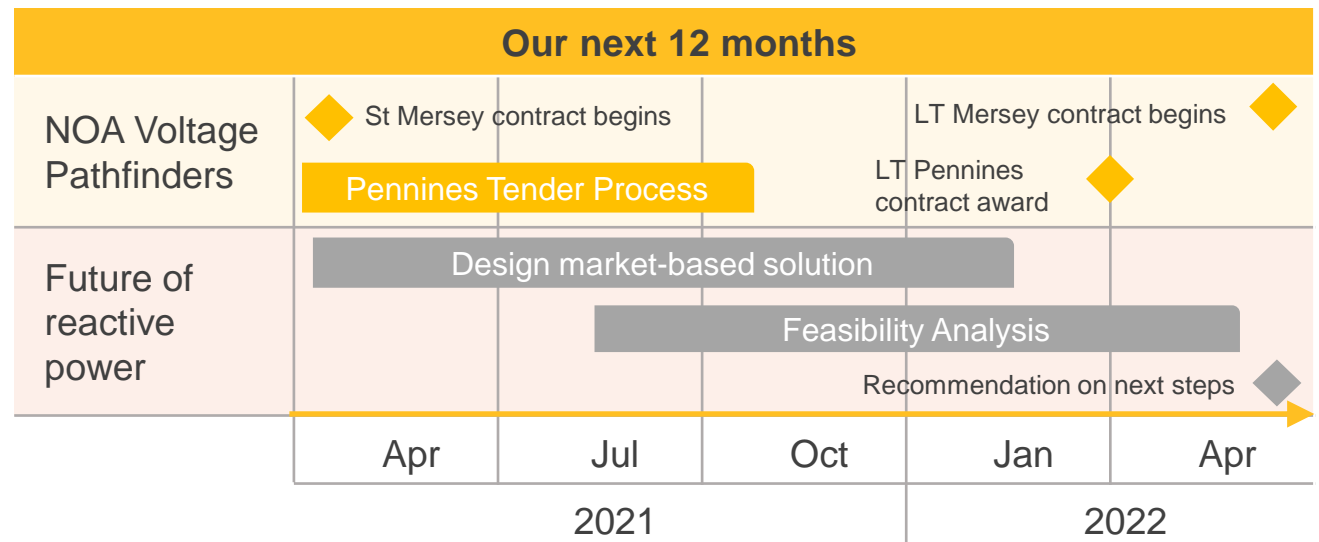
Our next 12 months

NOA Voltage Pathfinders

St Mersey contract begins

LT Mersey contract begins

Pennines Tender Process

LT Pennines contract award

Future of reactive power

Design market-based solution

Feasibility Analysis

Recommendation on next steps

Apr

Jul

Oct

Jan

Apr

2021

2022